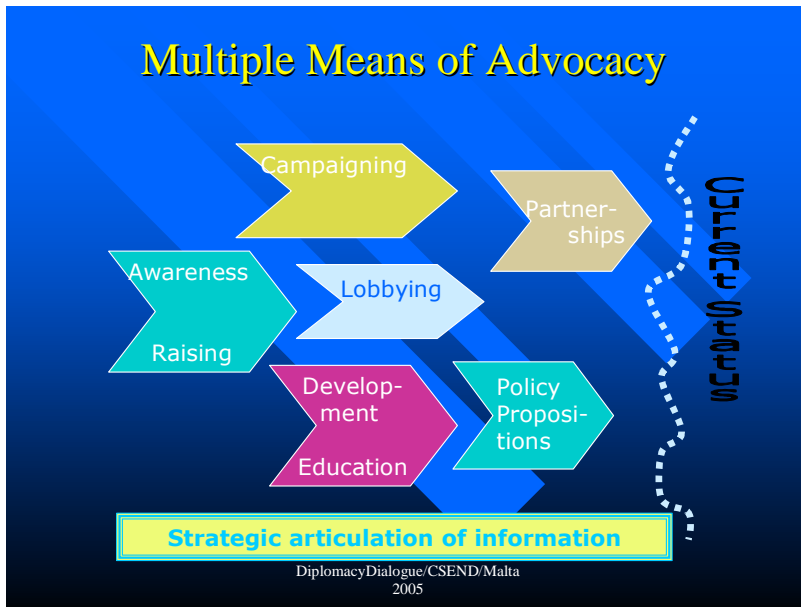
Multiple Means of Advocacy

Campaigning

Partnerships

Current Status

Awareness Raising

Lobbying

Development Education

Policy Propositions

Strategic articulation of information

DiplomacyDialogue/CSEND/Malta
2005